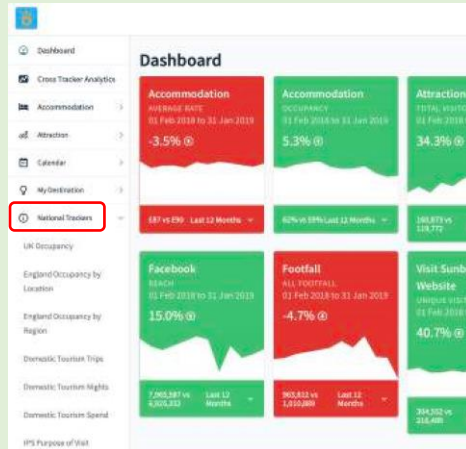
Dashboard
Cross Tracker Analytics
Accommodation
Attraction
Calendar
My Destination
National Trackers
UK Occupancy
England Occupancy by Location
England Occupancy by Region
Domestic Tourism Trips
Domestic Tourism Nights
Domestic Tourism Spend
IPS Purpose of Visit

Dashboard

Accommodation
AVERAGE RATE
01 Feb 2018 to 31 Jan 2019
-3.5%
£87 vs £90 Last 12 Months

Accommodation
OCCUPANCY
01 Feb 2018 to 31 Jan 2019
5.3%
62% vs 59% Last 12 Months

Attraction
TOTAL VISIT
34.3%
160,873 vs 119,772

Facebook
REACH
01 Feb 2018 to 31 Jan 2019
15.0%
7,905,587 vs 6,925,232 Last 12 Months

Footfall
ALL FOOTFALL
01 Feb 2018 to 31 Jan 2019
-4.7%
965,812 vs 1,010,889 Last 12 Months

Visit Sunb
Website
UNIQUE VISIT
40.7%
304,352 vs 216,405